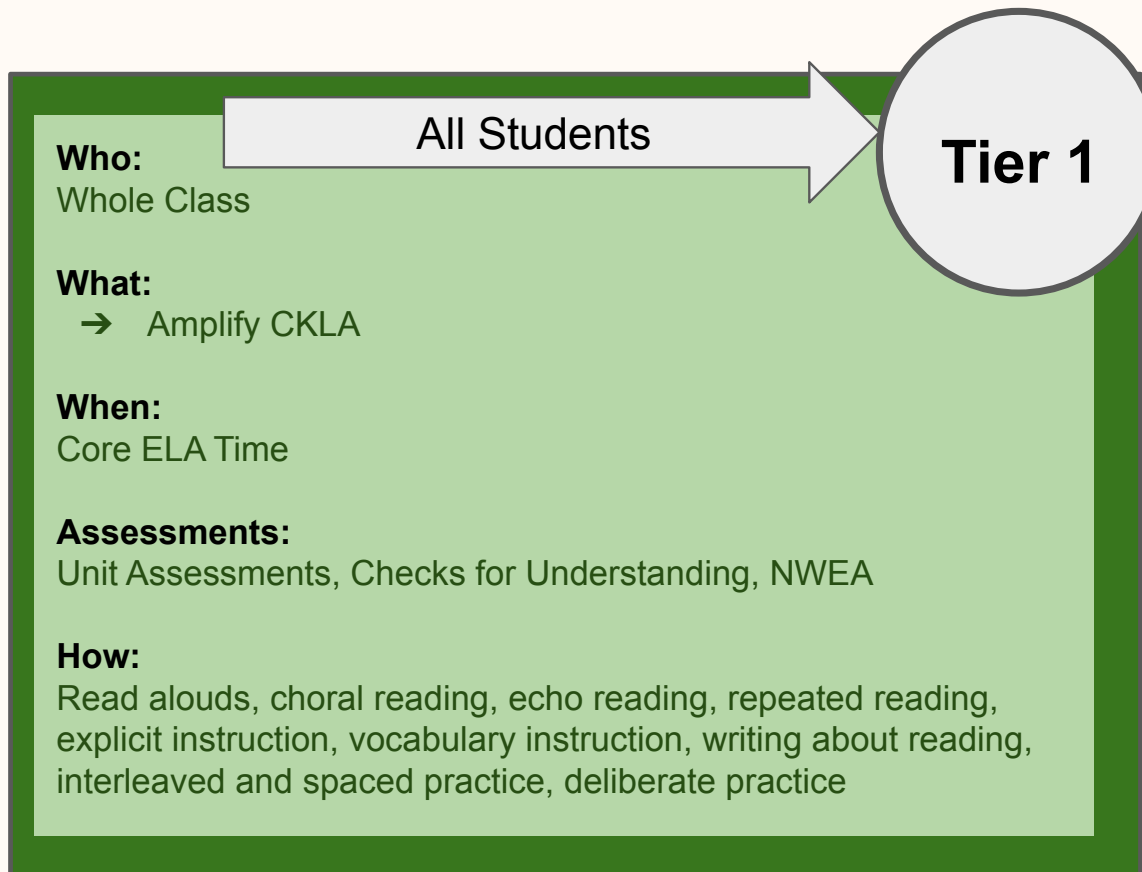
All Students

Tier 1

**Who:**
Whole Class

**What:**
➔ Amplify CKLA

**When:**
Core ELA Time

**Assessments:**
Unit Assessments, Checks for Understanding, NWEA

**How:**
Read alouds, choral reading, echo reading, repeated reading, explicit instruction, vocabulary instruction, writing about reading, interleaved and spaced practice, deliberate practice